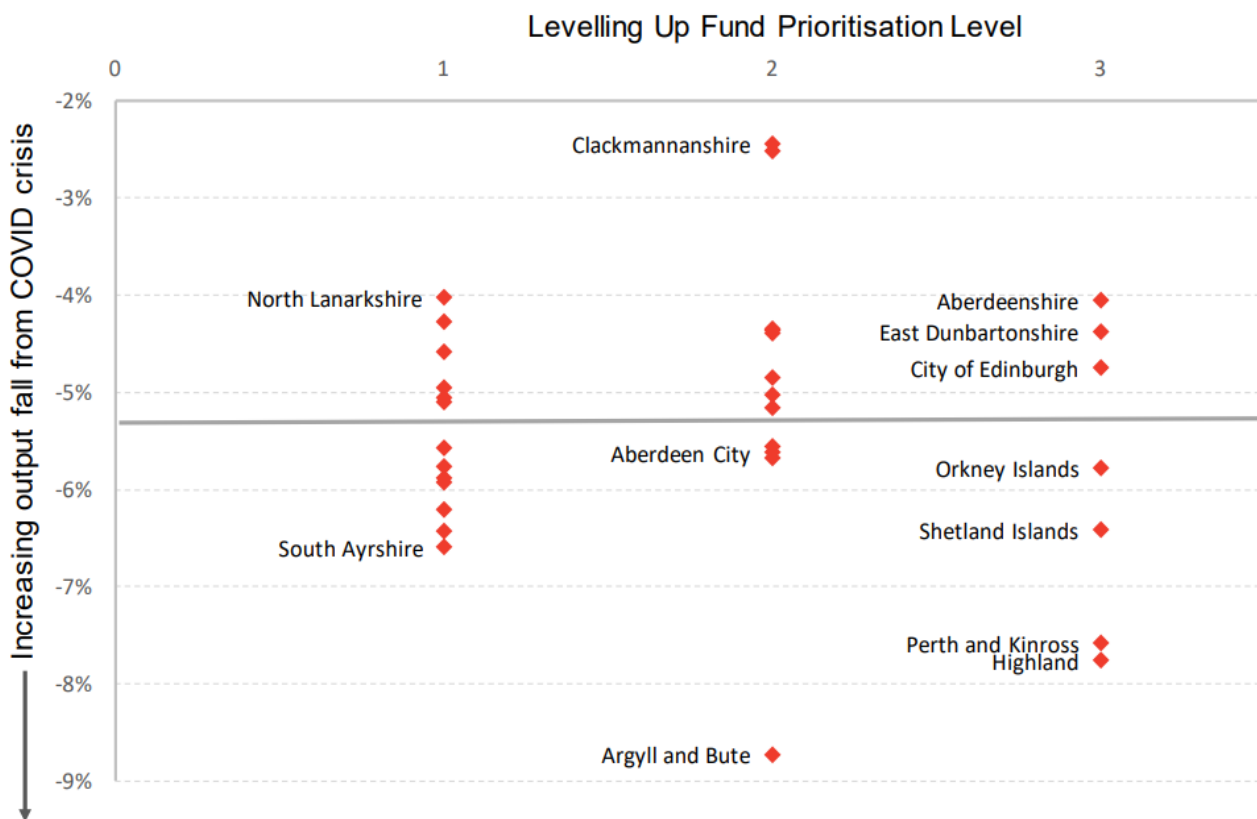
Levelling Up Fund Prioritisation Level

0
1
2
3

Increasing output fall from COVID crisis

-2%
-3%
-4%
-5%
-6%
-7%
-8%
-9%

Clackmannanshire
North Lanarkshire
Aberdeenshire
East Dunbartonshire
City of Edinburgh
Aberdeen City
Orkney Islands
Shetland Islands
South Ayrshire
Perth and Kinross
Highland
Argyll and Bute